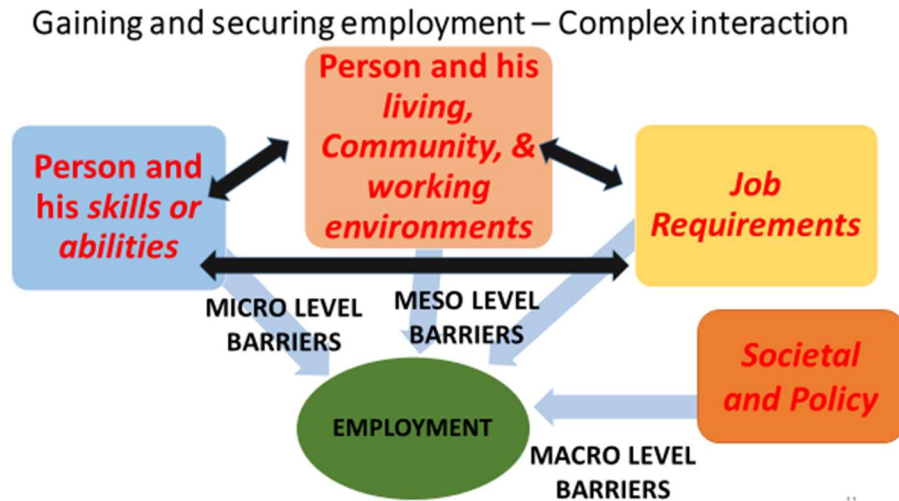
Gaining and securing employment – Complex interaction

Person and his living, Community, & working environments

Person and his skills or abilities

Job Requirements

MICRO LEVEL BARRIERS

MESO LEVEL BARRIERS

Societal and Policy

EMPLOYMENT

MACRO LEVEL BARRIERS